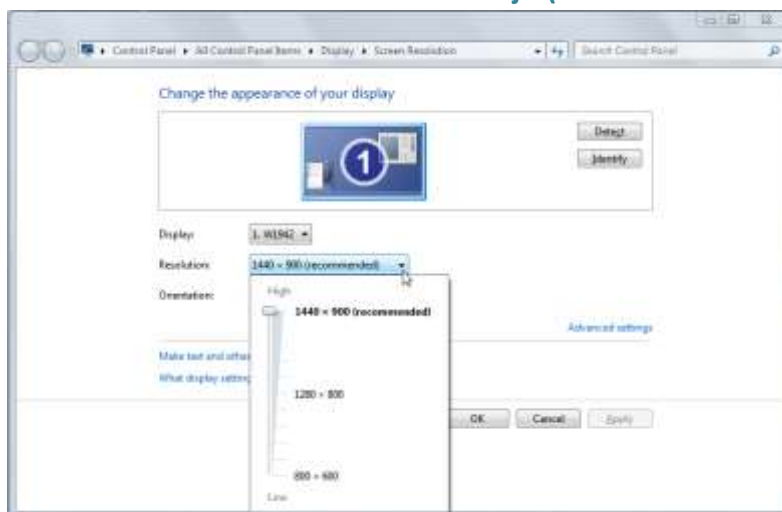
Control Panel ▸ All Control Panel Items ▸ Display ▸ Screen Resolution

Search Control Panel

Change the appearance of your display

1

Detect

Identify

Display: 1. W1942

Resolution: 1440 × 900 (recommended)

Orientation:

High

1440 × 900 (recommended)

1280 × 800

800 × 600

Low

Advanced settings

Make text and other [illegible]

What display setting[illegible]

OK

Cancel

Apply